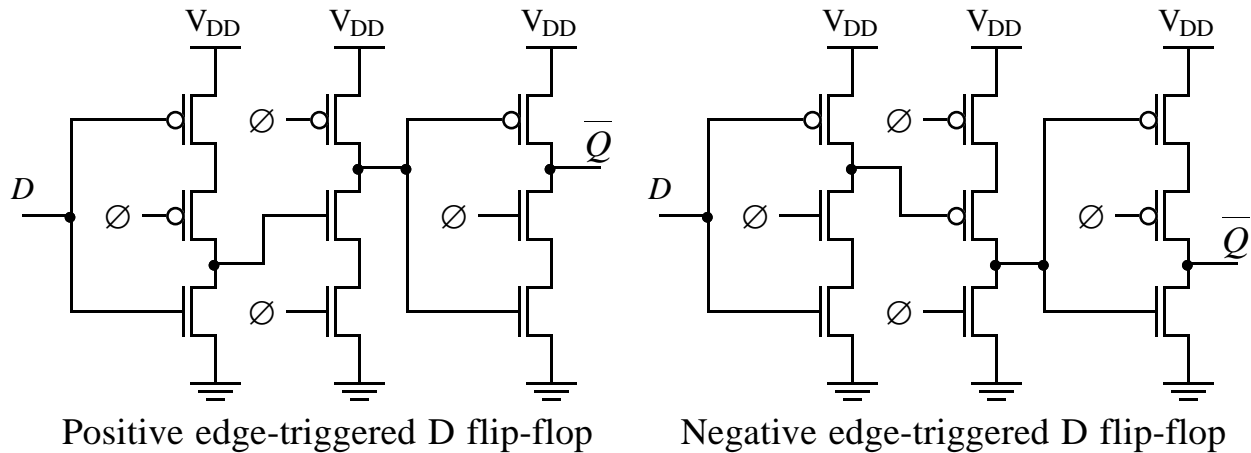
$V_{DD}$ $V_{DD}$ $V_{DD}$

$\varnothing$

$\overline{Q}$

$D$

$\varnothing$

$\varnothing$

$\varnothing$

Positive edge-triggered D flip-flop

$V_{DD}$ $V_{DD}$ $V_{DD}$

$\varnothing$

$D$

$\varnothing$

$\varnothing$

$\overline{Q}$

$\varnothing$

Negative edge-triggered D flip-flop